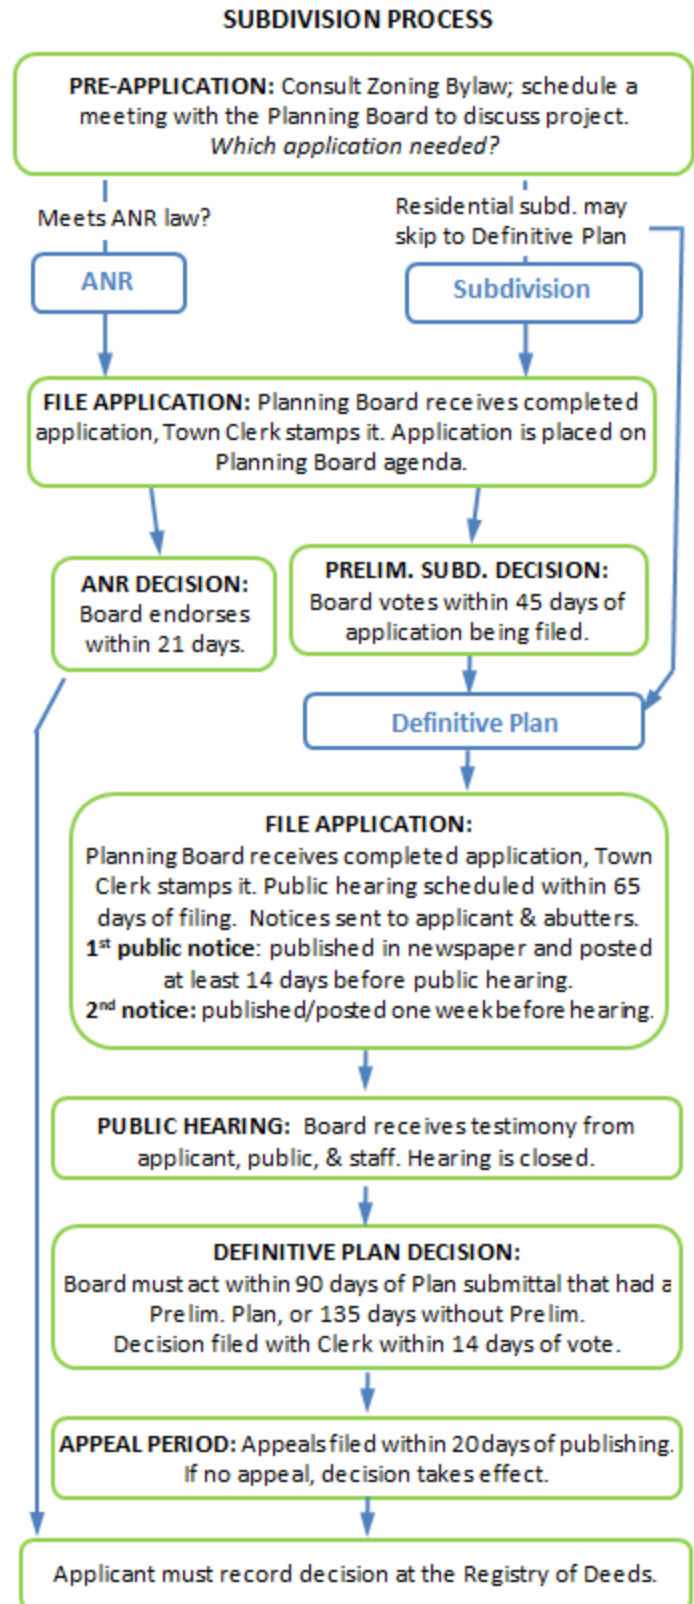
SUBDIVISION PROCESS

PRE-APPLICATION: Consult Zoning Bylaw; schedule a meeting with the Planning Board to discuss project. Which application needed?

Meets ANR law?

Residential subd. may skip to Definitive Plan

ANR

Subdivision

FILE APPLICATION: Planning Board receives completed application, Town Clerk stamps it. Application is placed on Planning Board agenda.

ANR DECISION: Board endorses within 21 days.

PRELIM. SUBD. DECISION: Board votes within 45 days of application being filed.

Definitive Plan

FILE APPLICATION: Planning Board receives completed application, Town Clerk stamps it. Public hearing scheduled within 65 days of filing. Notices sent to applicant & abutters. 1$^{st}$ public notice: published in newspaper and posted at least 14 days before public hearing. 2$^{nd}$ notice: published/posted one week before hearing.

PUBLIC HEARING: Board receives testimony from applicant, public, & staff. Hearing is closed.

DEFINITIVE PLAN DECISION: Board must act within 90 days of Plan submittal that had a Prelim. Plan, or 135 days without Prelim. Decision filed with Clerk within 14 days of vote.

APPEAL PERIOD: Appeals filed within 20 days of publishing. If no appeal, decision takes effect.

Applicant must record decision at the Registry of Deeds.